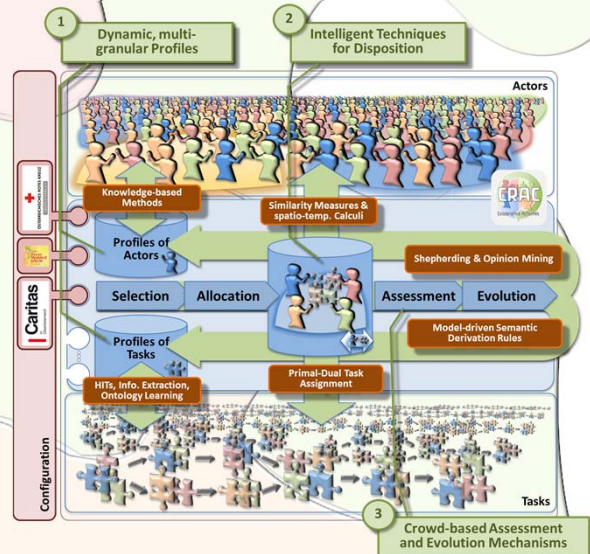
1
Dynamic, multi-granular Profiles

2
Intelligent Techniques for Disposition

Actors

Knowledge-based Methods

Similarity Measures & spatio-temp. Calculi

CRAC

Profiles of Actors

Shepherding & Opinion Mining

Caritas

Selection

Allocation

Assessment

Evolution

Model-driven Semantic Derivation Rules

Profiles of Tasks

HITs, Info. Extraction, Ontology Learning

Primal-Dual Task Assignment

Configuration

Tasks

3
Crowd-based Assessment and Evolution Mechanisms